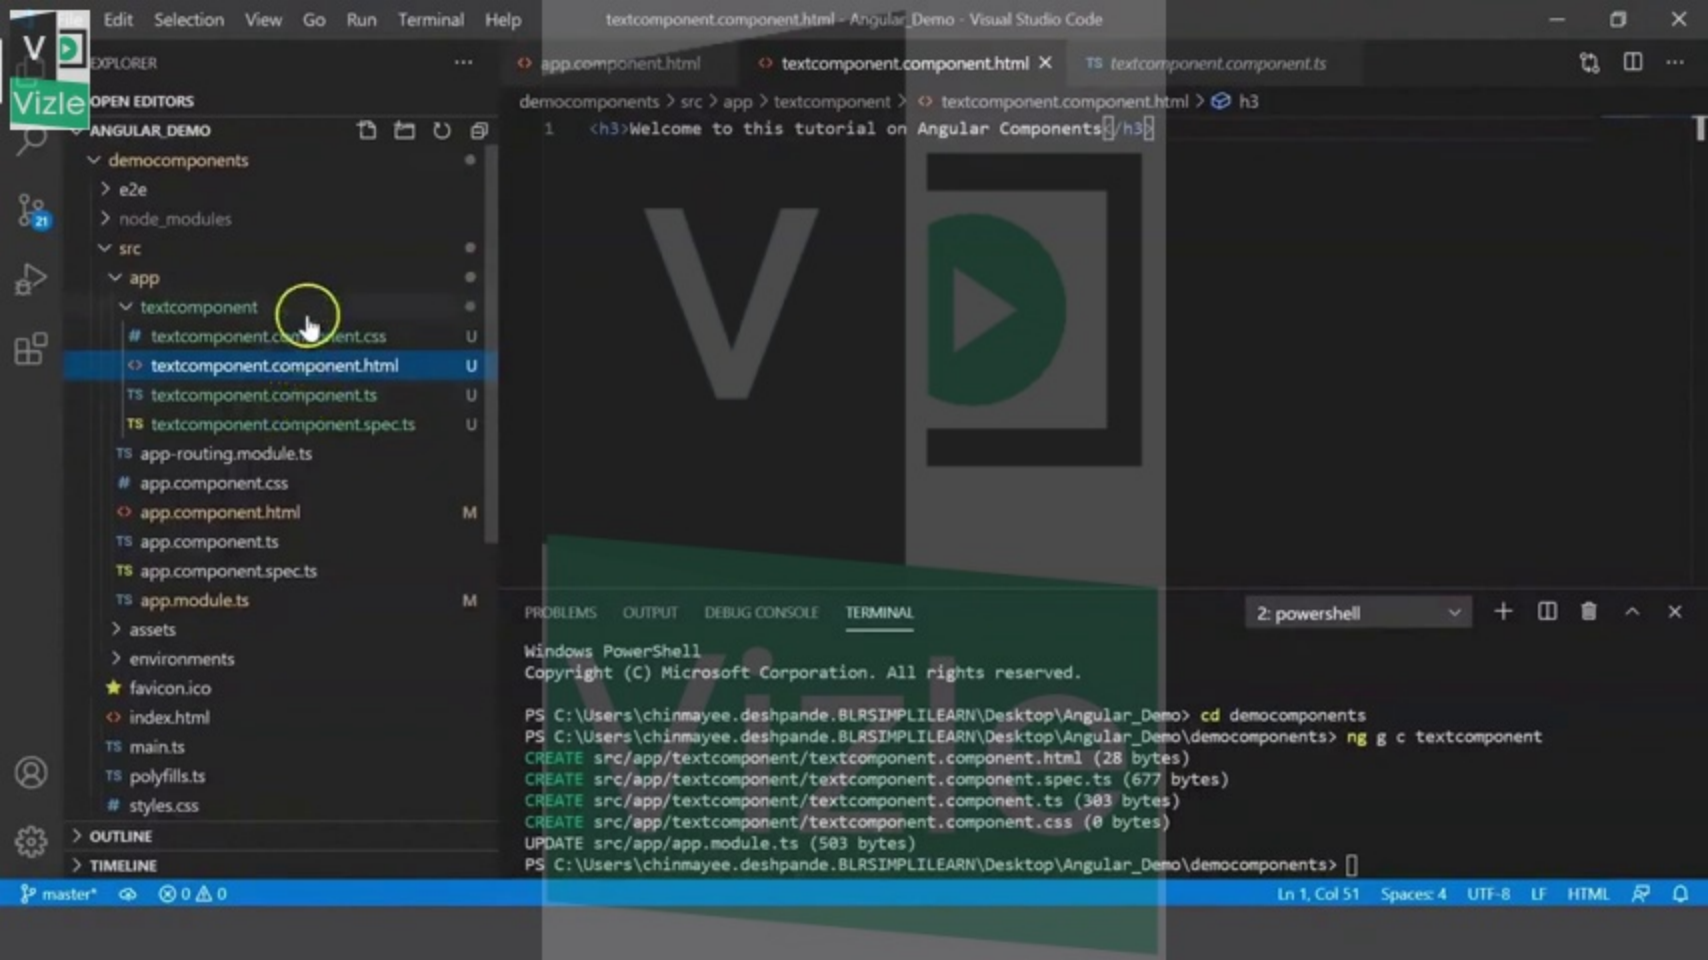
Vizle

File Edit Selection View Go Run Terminal Help textcomponent.component.html - Angular_Demo - Visual Studio Code

EXPLORER ...
OPEN EDITORS
ANGULAR_DEMO
democomponents
e2e
node_modules
src
app
textcomponent
textcomponent.component.css U
textcomponent.component.html U
textcomponent.component.ts U
textcomponent.component.spec.ts U
app-routing.module.ts
app.component.css
app.component.html M
app.component.ts
app.component.spec.ts
app.module.ts M
assets
environments
favicon.ico
index.html
main.ts
polyfills.ts
styles.css
OUTLINE
TIMELINE

app.component.html | textcomponent.component.html × | textcomponent.component.ts

democomponents > src > app > textcomponent > textcomponent.component.html > h3

1 <h3>Welcome to this tutorial on Angular Components</h3>

PROBLEMS OUTPUT DEBUG CONSOLE TERMINAL 2: powershell

Windows PowerShell
Copyright (C) Microsoft Corporation. All rights reserved.

PS C:\Users\chinmayee.deshpande.BLRSIMPLILEARN\Desktop\Angular_Demo> cd democomponents
PS C:\Users\chinmayee.deshpande.BLRSIMPLILEARN\Desktop\Angular_Demo\democomponents> ng g c textcomponent
CREATE src/app/textcomponent/textcomponent.component.html (28 bytes)
CREATE src/app/textcomponent/textcomponent.component.spec.ts (677 bytes)
CREATE src/app/textcomponent/textcomponent.component.ts (303 bytes)
CREATE src/app/textcomponent/textcomponent.component.css (0 bytes)
UPDATE src/app/app.module.ts (503 bytes)
PS C:\Users\chinmayee.deshpande.BLRSIMPLILEARN\Desktop\Angular_Demo\democomponents>

master* ⊗0 ⚠0 Ln 1, Col 51 Spaces: 4 UTF-8 LF HTML